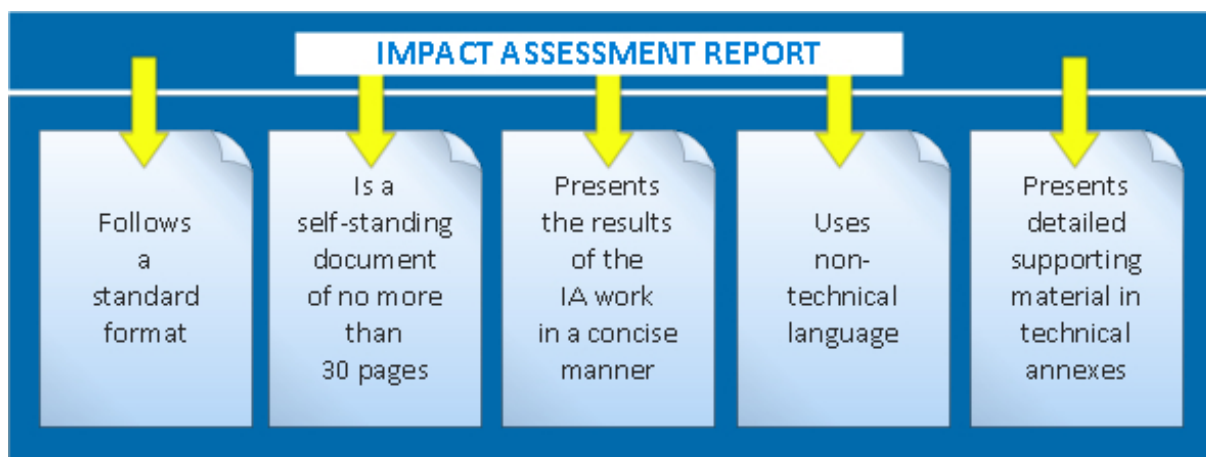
IMPACT ASSESSMENT REPORT

Follows a standard format

Is a self-standing document of no more than 30 pages

Presents the results of the IA work in a concise manner

Uses non-technical language

Presents detailed supporting material in technical annexes